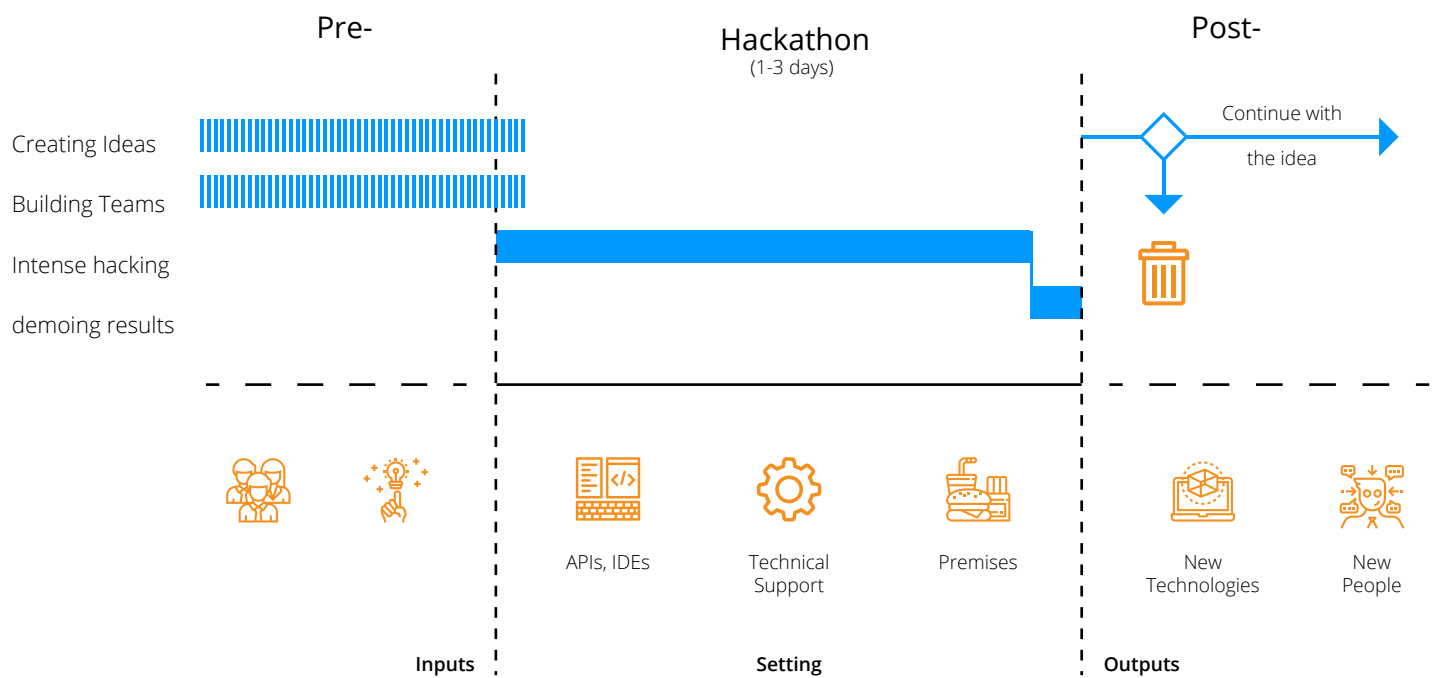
Pre-

Hackathon
(1-3 days)

Post-

Creating Ideas

Building Teams

Intense hacking

demoing results

Continue with the idea

APIs, IDEs

Technical Support

Premises

New Technologies

New People

Inputs

Setting

Outputs